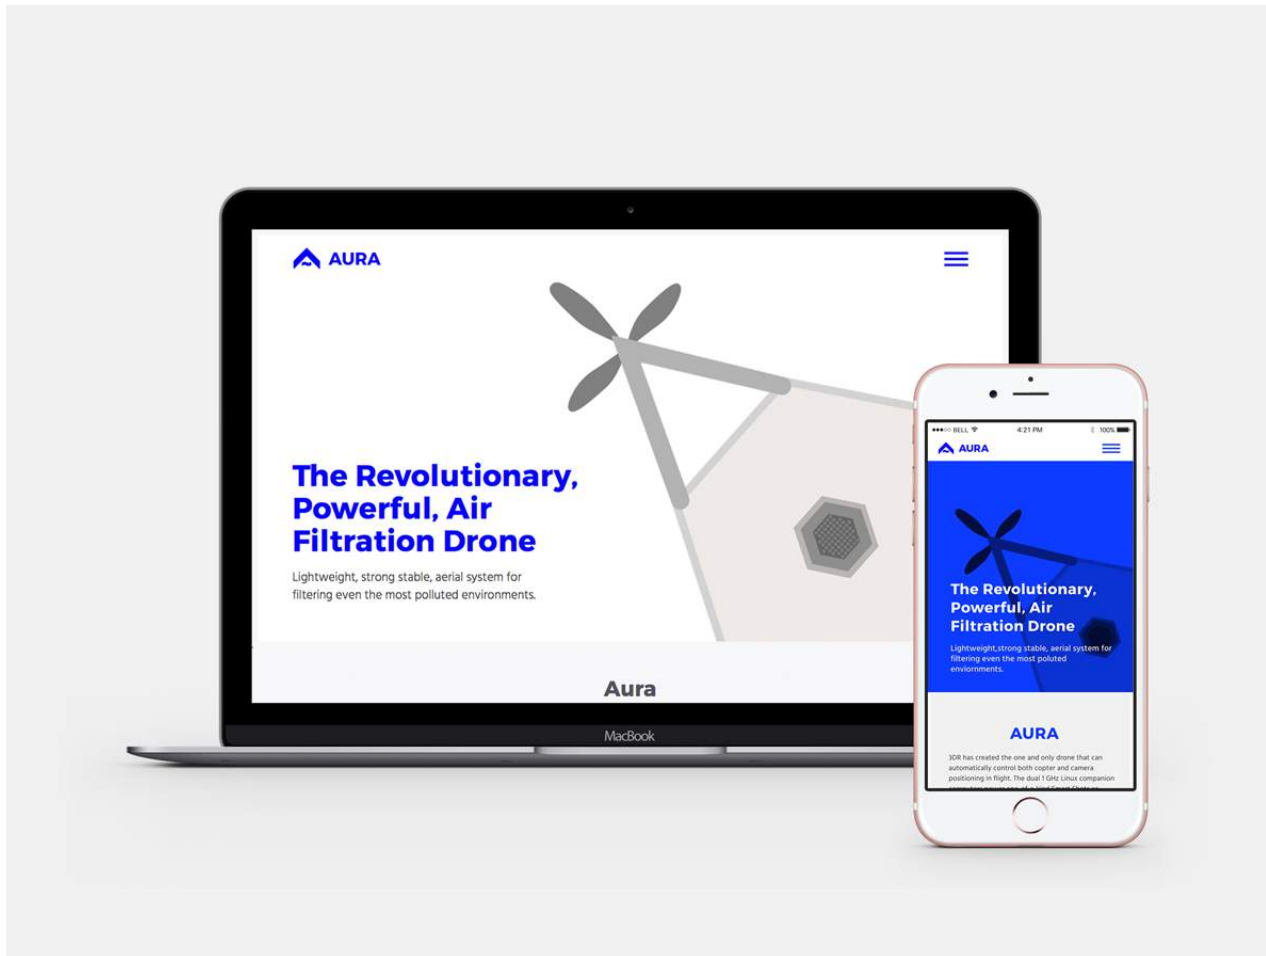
AURA

The Revolutionary, Powerful, Air Filtration Drone

Lightweight, strong stable, aerial system for filtering even the most polluted environments.

Aura

MacBook

●●●○○ BELL 4:21 PM 100%

AURA

The Revolutionary, Powerful, Air Filtration Drone

Lightweight,strong stable, aerial system for filtering even the most poluted enviornments.

AURA

3DR has created the one and only drone that can automatically control both copter and camera positioning in flight. The dual 1 GHz Linux companion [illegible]